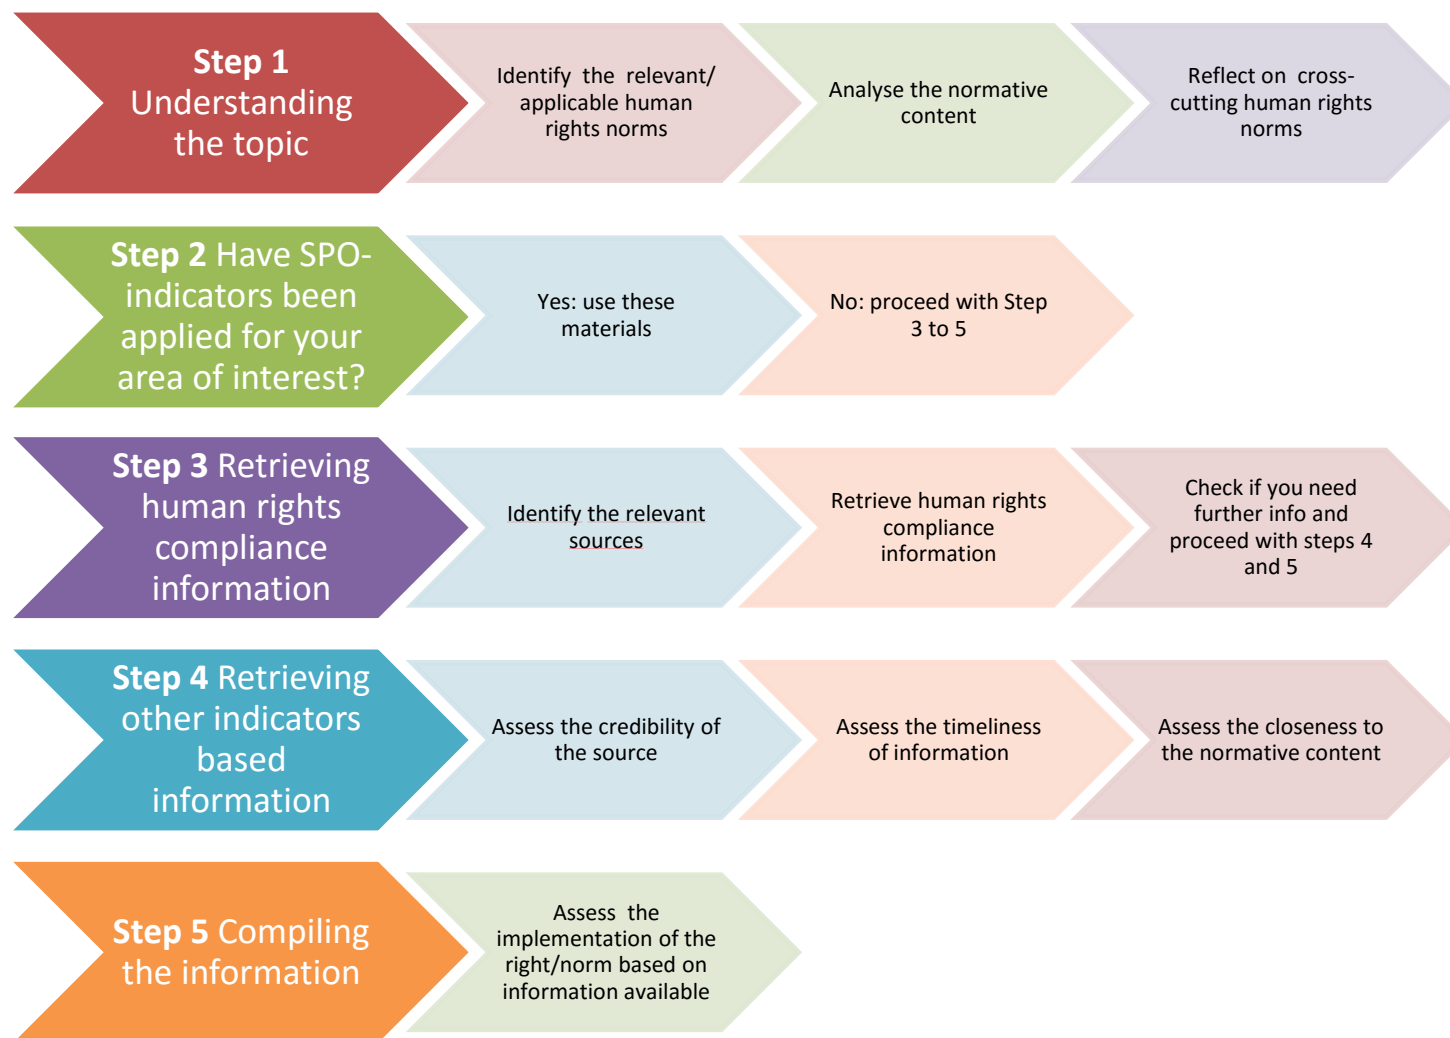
Step 1 Understanding the topic

Identify the relevant/ applicable human rights norms

Analyse the normative content

Reflect on cross-cutting human rights norms

Step 2 Have SPO-indicators been applied for your area of interest?

Yes: use these materials

No: proceed with Step 3 to 5

Step 3 Retrieving human rights compliance information

Identify the relevant sources

Retrieve human rights compliance information

Check if you need further info and proceed with steps 4 and 5

Step 4 Retrieving other indicators based information

Assess the credibility of the source

Assess the timeliness of information

Assess the closeness to the normative content

Step 5 Compiling the information

Assess the implementation of the right/norm based on information available